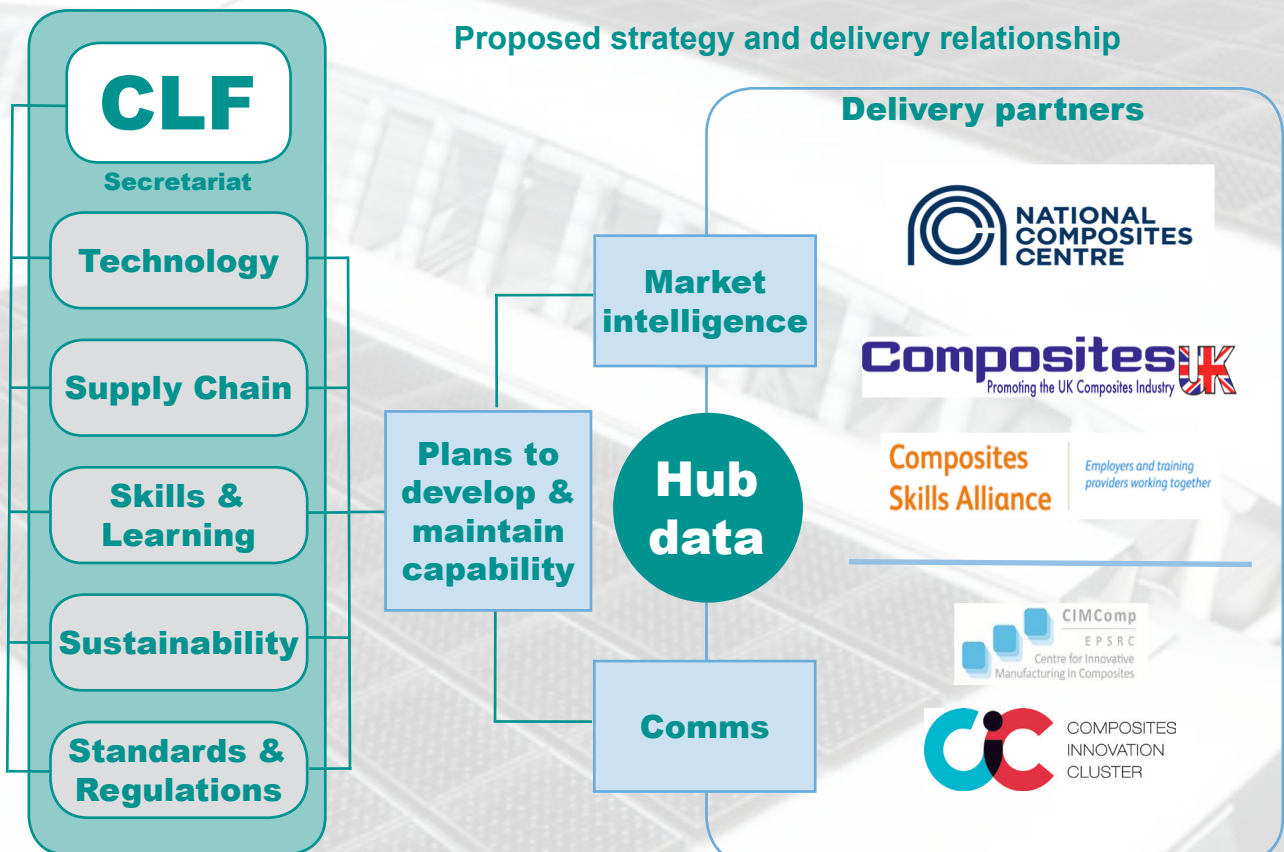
Proposed strategy and delivery relationship

CLF

Secretariat

Technology

Supply Chain

Skills & Learning

Sustainability

Standards & Regulations

Plans to develop & maintain capability

Market intelligence

Hub data

Comms

Delivery partners

NATIONAL COMPOSITES CENTRE

CompositesUK
Promoting the UK Composites Industry

Composites Skills Alliance
Employers and training providers working together

CIMComp
EPSRC
Centre for Innovative Manufacturing in Composites

CIC
COMPOSITES INNOVATION CLUSTER